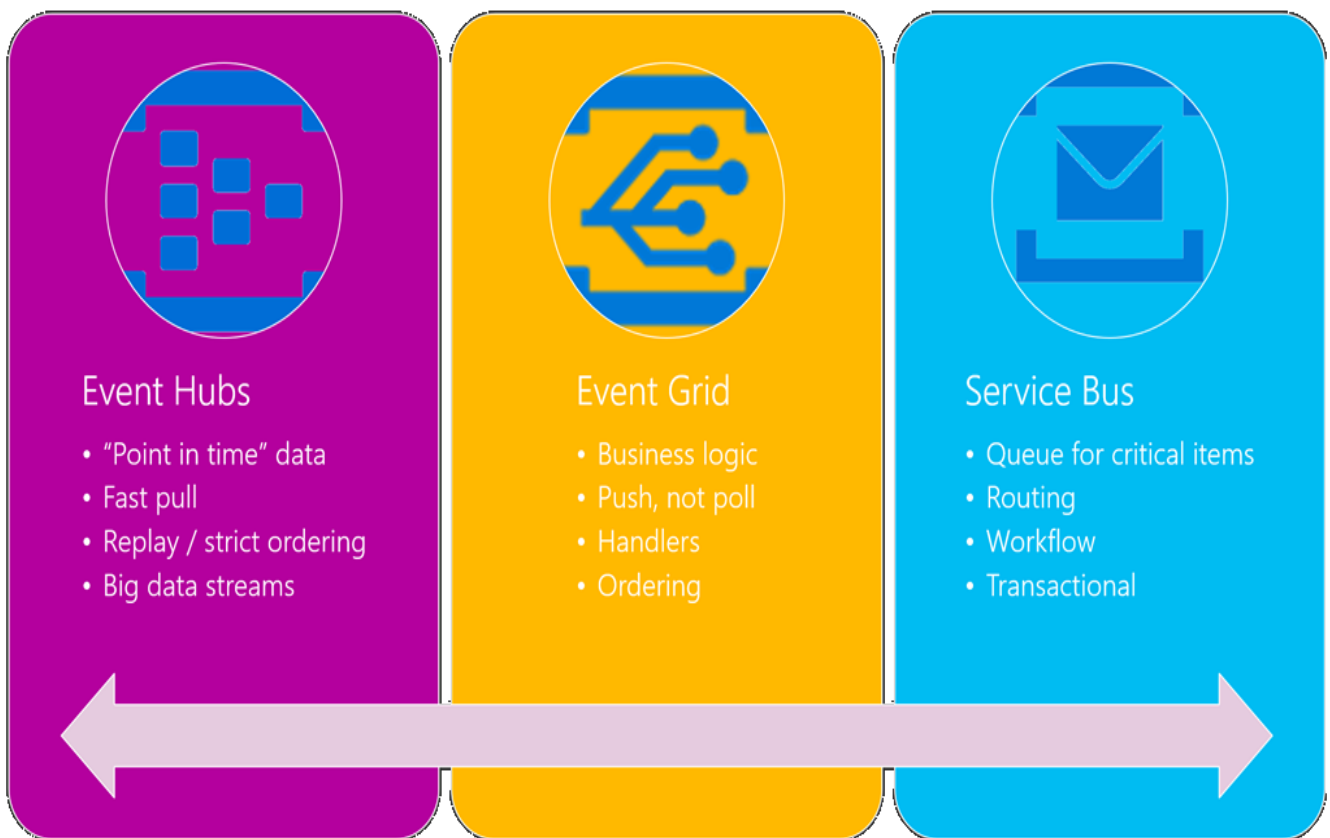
Event Hubs

- “Point in time” data
- Fast pull
- Replay / strict ordering
- Big data streams

Event Grid

- Business logic
- Push, not poll
- Handlers
- Ordering

Service Bus

- Queue for critical items
- Routing
- Workflow
- Transactional